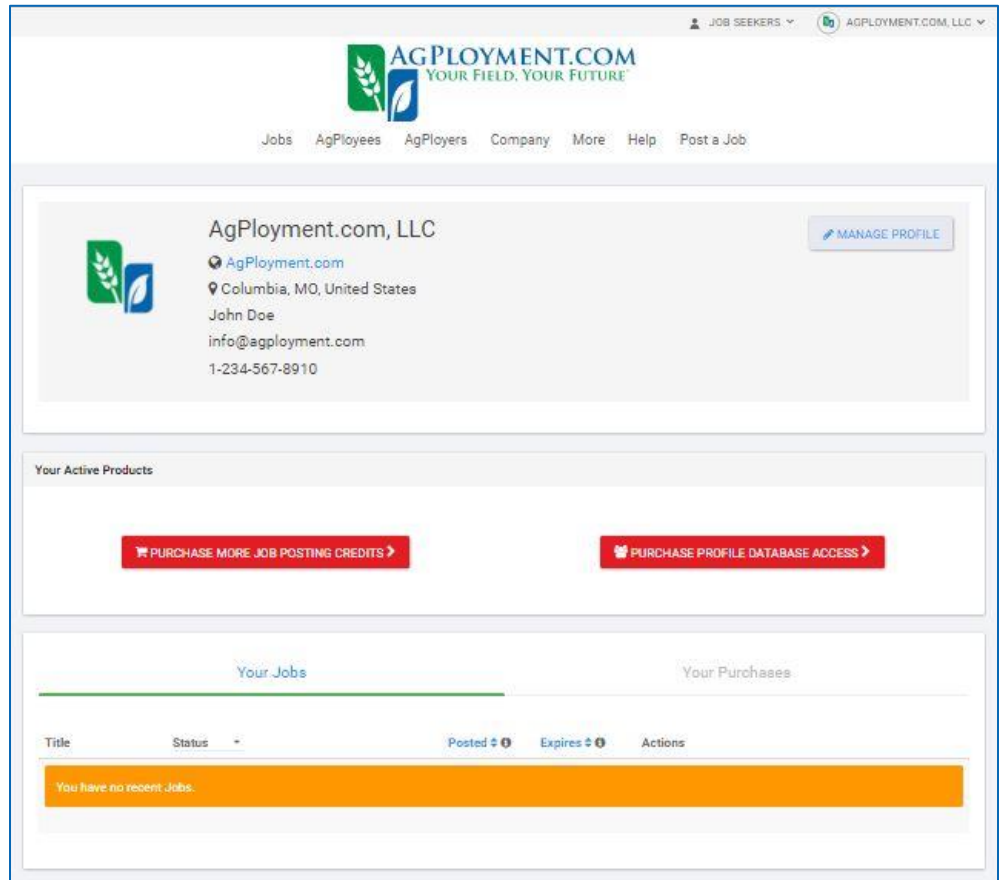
JOB SEEKERS AGPLOYMENT.COM, LLC

AGPLOYMENT.COM
YOUR FIELD. YOUR FUTURE

Jobs AgPloyees AgPloyers Company More Help Post a Job

AgPloyment.com, LLC
AgPloyment.com
Columbia, MO, United States
John Doe
info@agployment.com
1-234-567-8910

MANAGE PROFILE

Your Active Products

PURCHASE MORE JOB POSTING CREDITS

PURCHASE PROFILE DATABASE ACCESS

Your Jobs

Your Purchases

| Title | Status | Posted | Expires | Actions |
|---|---|---|---|---|
| You have no recent Jobs. | | | | |